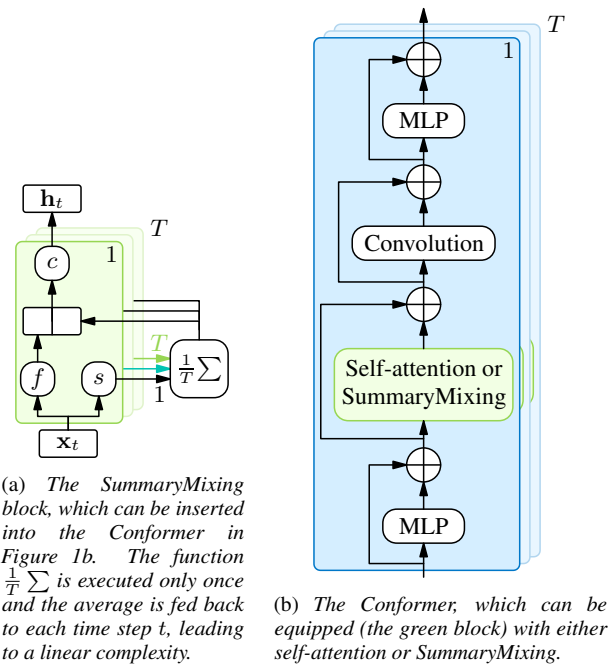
$\mathbf{h}_t$

$T$

$c$

1

$T$

$\frac{1}{T}\sum$

$f$

$s$

1

$\mathbf{x}_t$

(a) *The SummaryMixing block, which can be inserted into the Conformer in Figure 1b. The function $\frac{1}{T}\sum$ is executed only once and the average is fed back to each time step t, leading to a linear complexity.*

$T$

1

MLP

Convolution

Self-attention or SummaryMixing

MLP

(b) *The Conformer, which can be equipped (the green block) with either self-attention or SummaryMixing.*